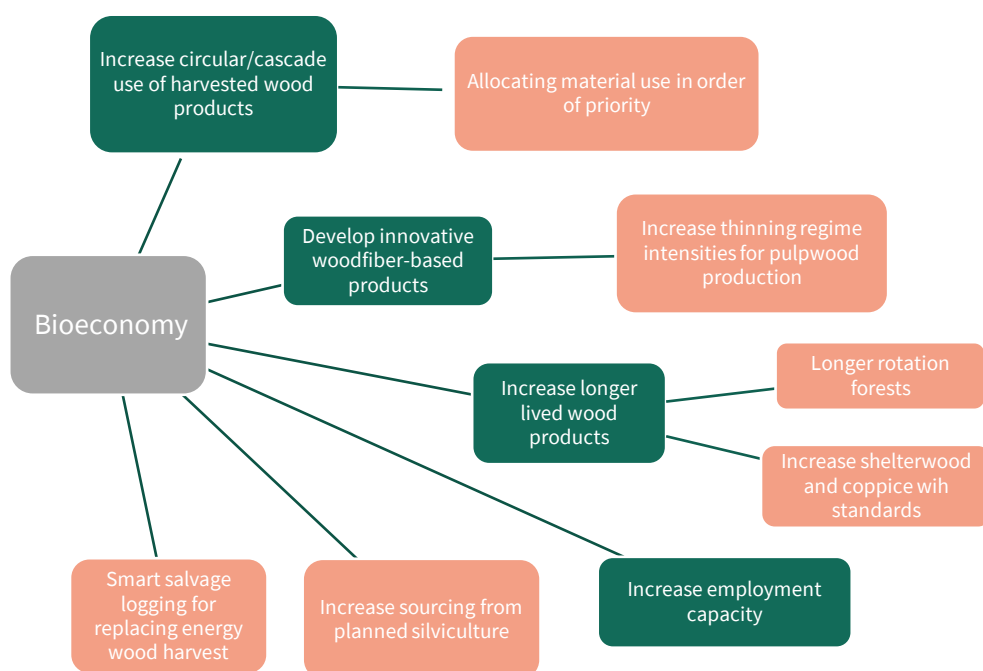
Increase circular/cascade use of harvested wood products

Allocating material use in order of priority

Develop innovative woodfiber-based products

Increase thinning regime intensities for pulpwood production

Bioeconomy

Increase longer lived wood products

Longer rotation forests

Increase shelterwood and coppice wih standards

Increase employment capacity

Smart salvage logging for replacing energy wood harvest

Increase sourcing from planned silviculture